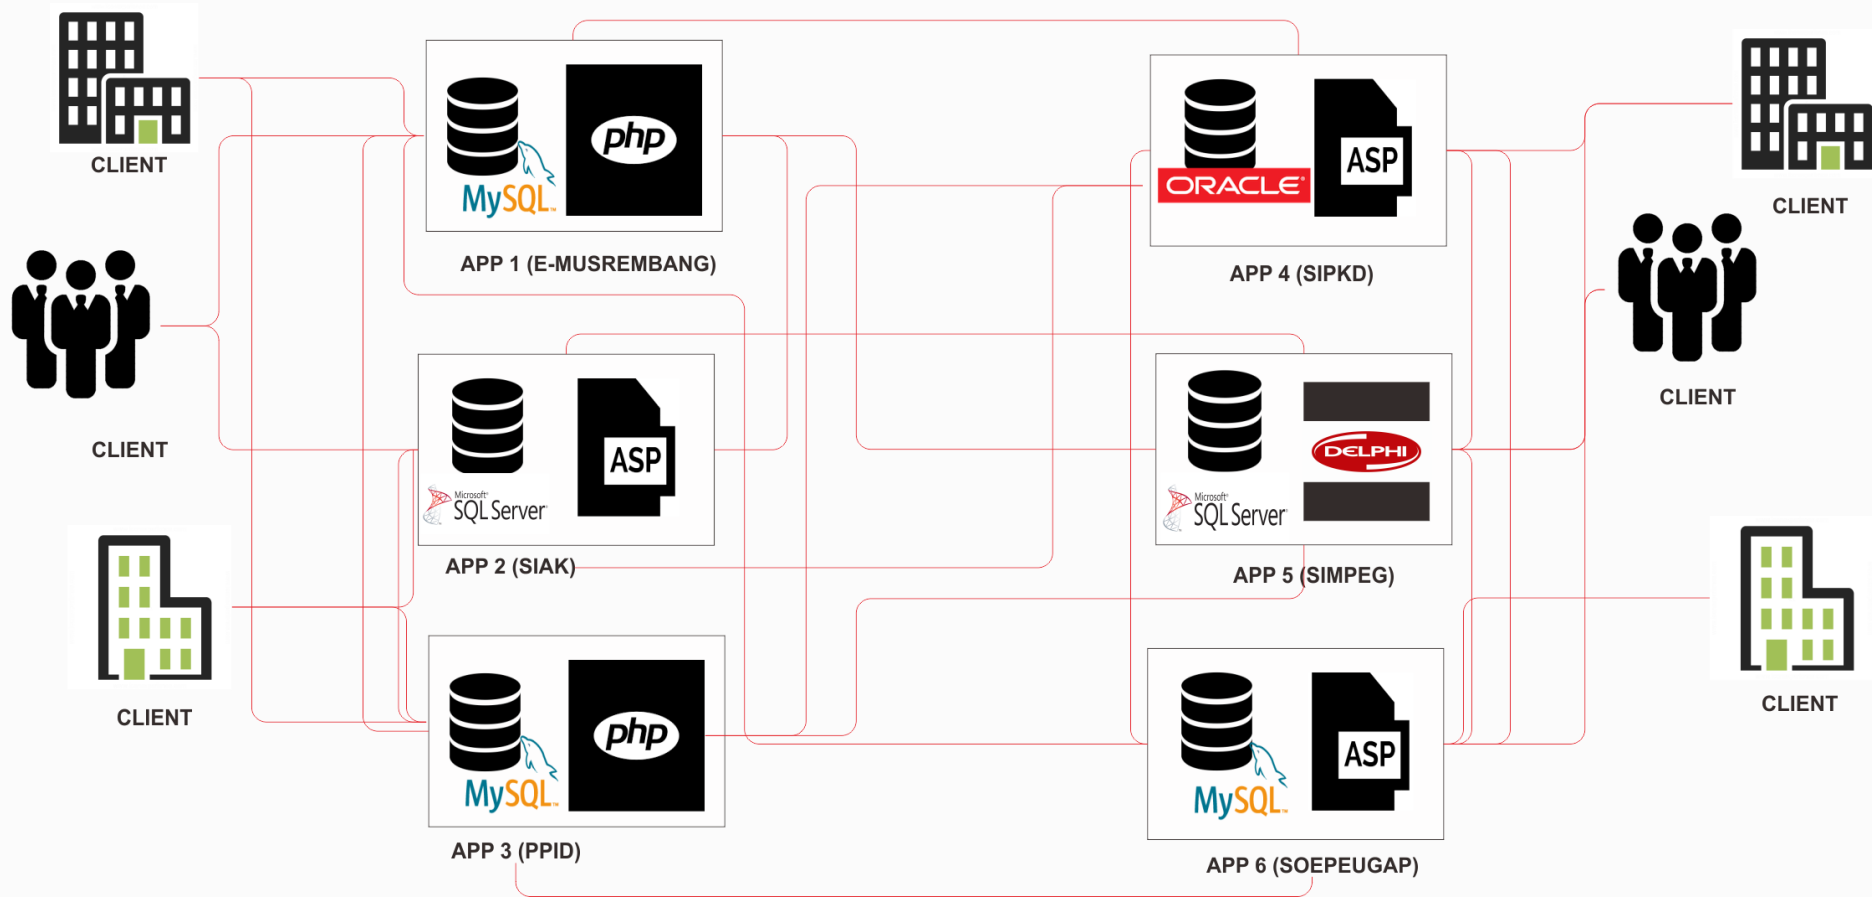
CLIENT

CLIENT

CLIENT

php

MySQL

APP 1 (E-MUSREMBANG)

ASP

Microsoft SQL Server

APP 2 (SIAK)

php

MySQL

APP 3 (PPID)

ORACLE

ASP

APP 4 (SIPKD)

Microsoft SQL Server

DELPHI

APP 5 (SIMPEG)

MySQL

ASP

APP 6 (SOEPEUGAP)

CLIENT

CLIENT

CLIENT